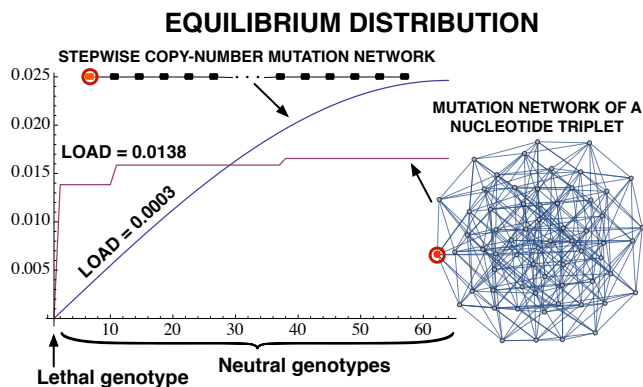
EQUILIBRIUM DISTRIBUTION

STEPWISE COPY-NUMBER MUTATION NETWORK

MUTATION NETWORK OF A NUCLEOTIDE TRIPLET

0.025
0.020
0.015
0.010
0.005

LOAD = 0.0138

LOAD = 0.0003

10 20 30 40 50 60

Neutral genotypes

Lethal genotype